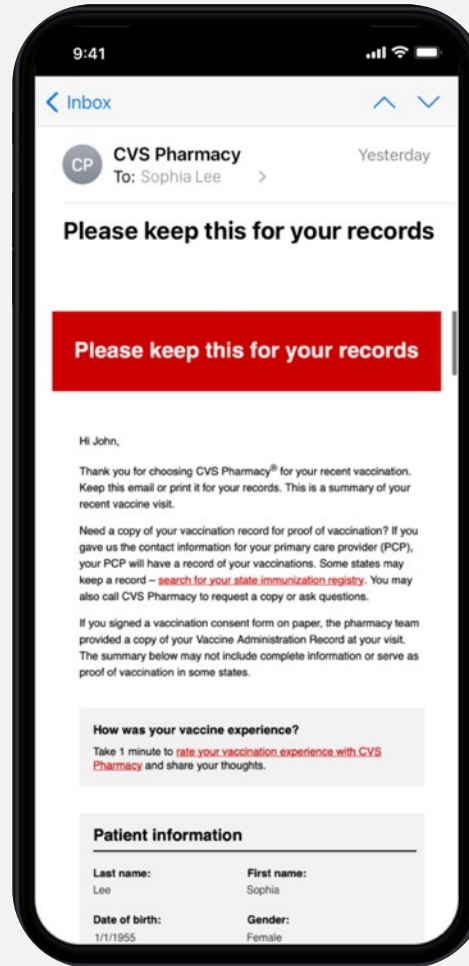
9:41

< Inbox

CP CVS Pharmacy
To: Sophia Lee >
Yesterday

Please keep this for your records

Please keep this for your records

Hi John,

Thank you for choosing CVS Pharmacy® for your recent vaccination. Keep this email or print it for your records. This is a summary of your recent vaccine visit.

Need a copy of your vaccination record for proof of vaccination? If you gave us the contact information for your primary care provider (PCP), your PCP will have a record of your vaccinations. Some states may keep a record – search for your state immunization registry. You may also call CVS Pharmacy to request a copy or ask questions.

If you signed a vaccination consent form on paper, the pharmacy team provided a copy of your Vaccine Administration Record at your visit. The summary below may not include complete information or serve as proof of vaccination in some states.

How was your vaccine experience?
Take 1 minute to rate your vaccination experience with CVS Pharmacy and share your thoughts.

Patient information

Last name:
Lee

First name:
Sophia

Date of birth:
1/1/1955

Gender:
Female